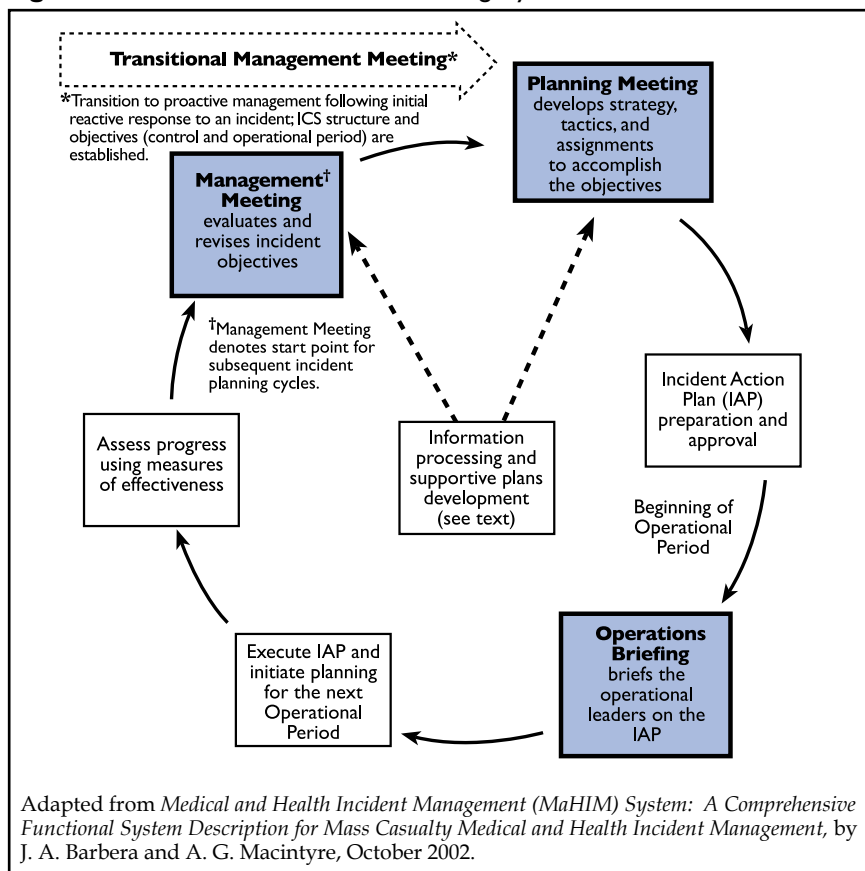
Transitional Management Meeting*

*Transition to proactive management following initial reactive response to an incident; ICS structure and objectives (control and operational period) are established.

Management† Meeting evaluates and revises incident objectives

Planning Meeting develops strategy, tactics, and assignments to accomplish the objectives

†Management Meeting denotes start point for subsequent incident planning cycles.

Incident Action Plan (IAP) preparation and approval

Assess progress using measures of effectiveness

Information processing and supportive plans development (see text)

Beginning of Operational Period

Execute IAP and initiate planning for the next Operational Period

Operations Briefing briefs the operational leaders on the IAP

Adapted from *Medical and Health Incident Management (MaHIM) System: A Comprehensive Functional System Description for Mass Casualty Medical and Health Incident Management,* by J. A. Barbera and A. G. Macintyre, October 2002.